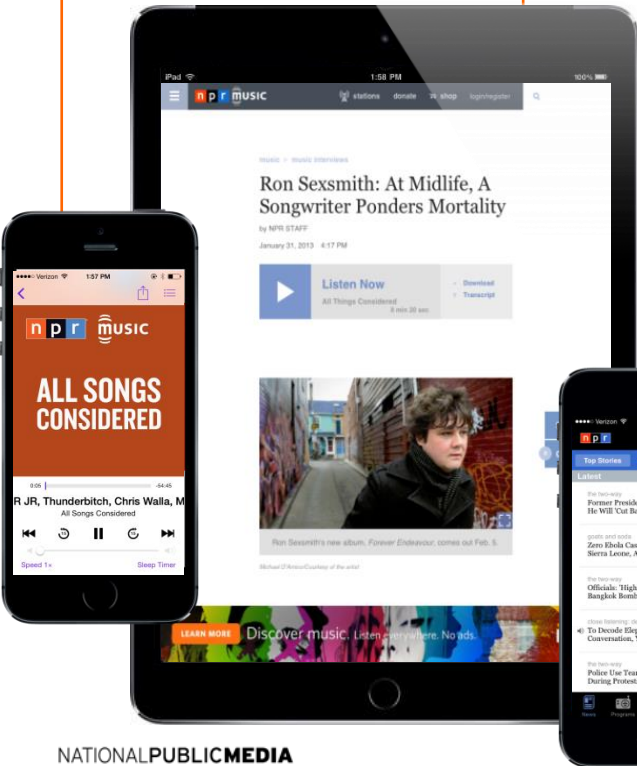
iPad 1:58 PM 100%

n p r music stations donate shop login/register

music > music interviews

Ron Sexsmith: At Midlife, A Songwriter Ponders Mortality

by NPR STAFF

January 31, 2013 4:17 PM

Listen Now

All Things Considered 8 min 30 sec

Download

Transcript

Ron Sexsmith's new album, Forever Endeavour, comes out Feb. 5.

Michael D'Amico/Courtesy of the artist

LEARN MORE Discover music. Listen everywhere. No ads.

Verizon 1:57 PM

n p r music

ALL SONGS CONSIDERED

0:05 -54:45

R JR, Thunderbitch, Chris Walla, M

All Songs Considered

Speed 1× Sleep Timer

Verizon

n p r

Top Stories

Latest

the two-way

Former Presid

He Will 'Cut Ba

goats and soda

Zero Ebola Ca

Sierra Leone, A

the two-way

Officials: 'High

Bangkok Bomb

close listening

To Decode Ele

Conversation,

the two-way

Police Use Tea

During Protest

News Programs

NATIONALPUBLICMEDIA